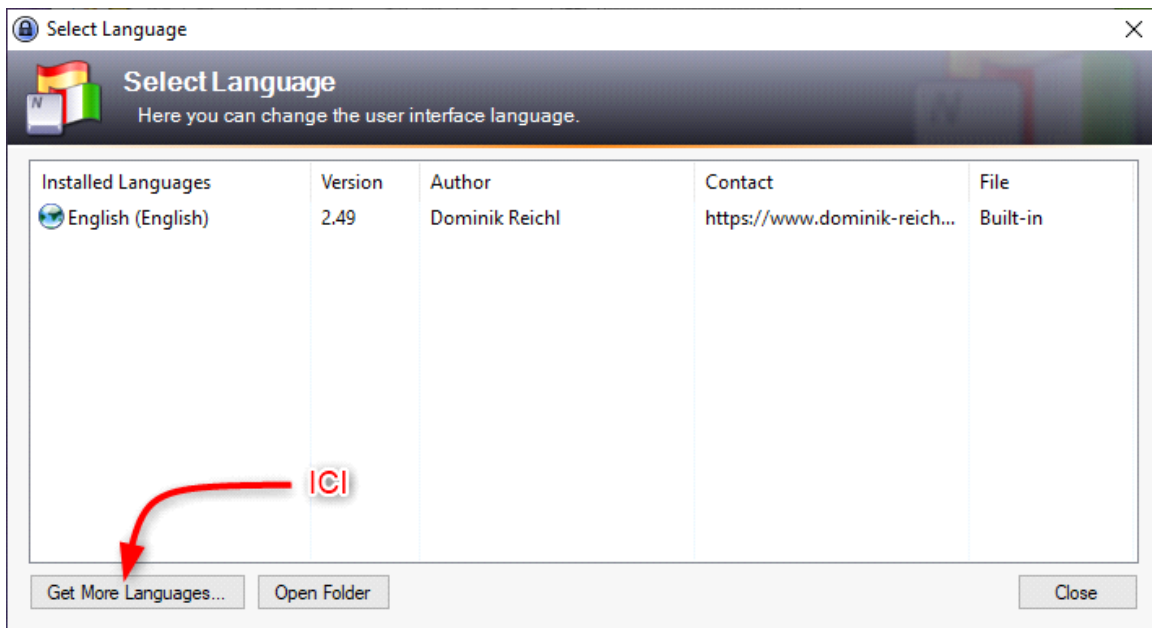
Select Language

Select Language
Here you can change the user interface language.

| Installed Languages | Version | Author | Contact | File |
|---|---|---|---|---|
| English (English) | 2.49 | Dominik Reichl | https://www.dominik-reich... | Built-in |

ICI

Get More Languages... Open Folder Close